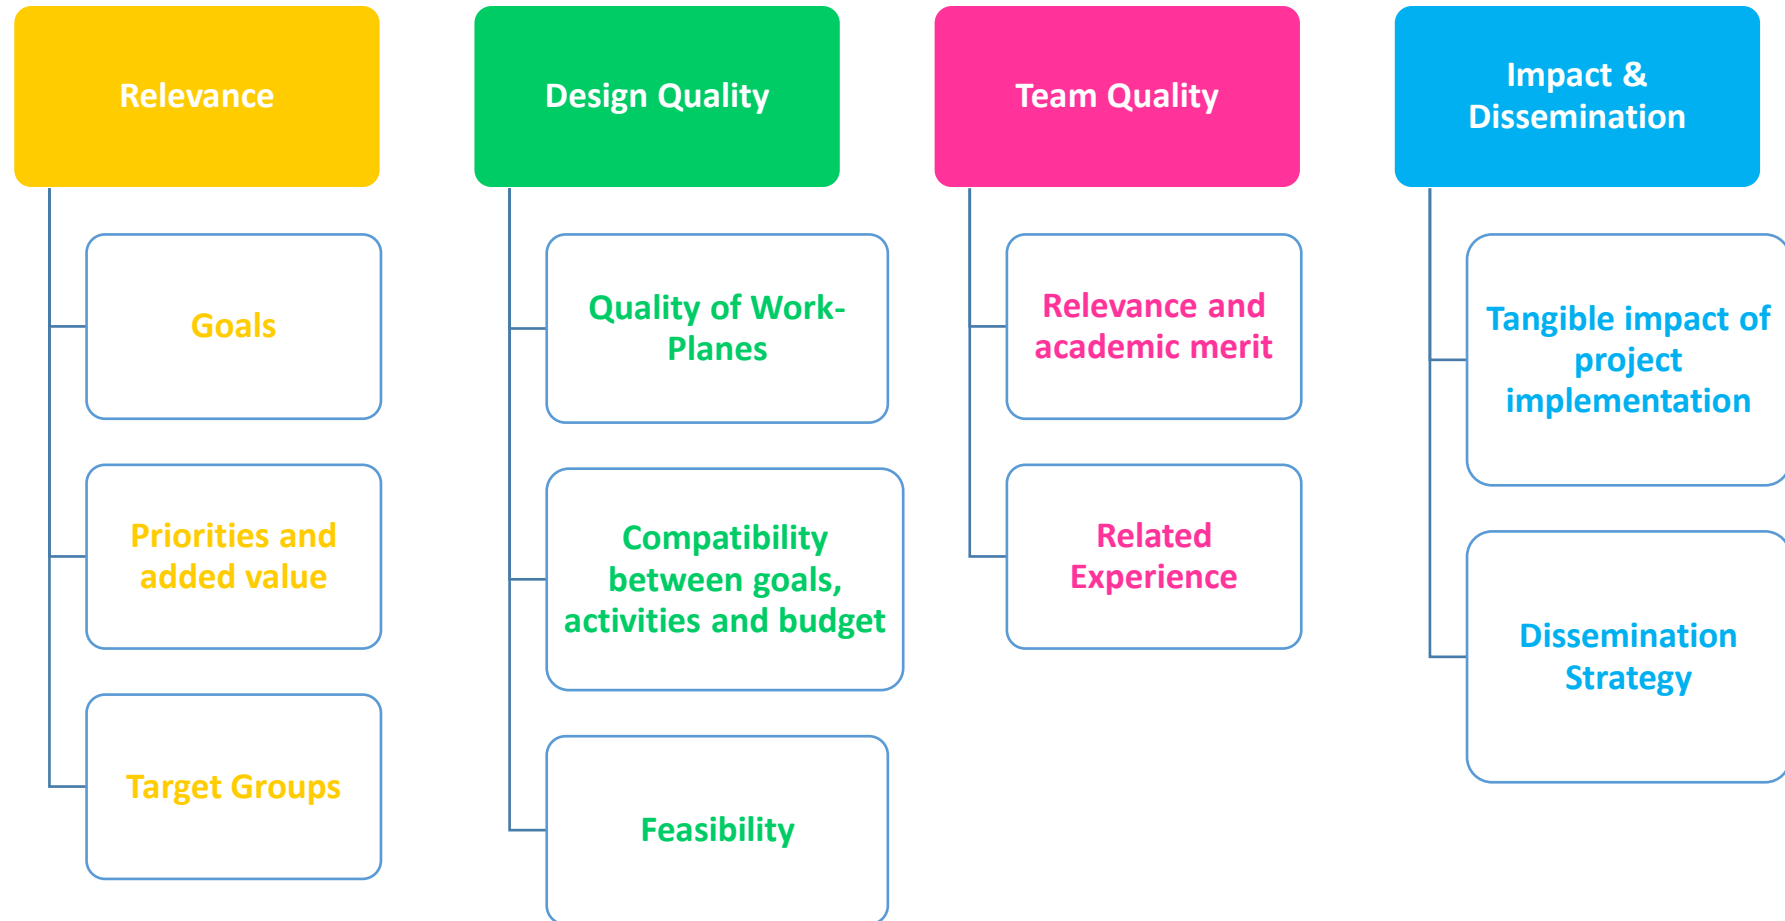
Relevance

Goals

Priorities and added value

Target Groups

Design Quality

Quality of Work-Planes

Compatibility between goals, activities and budget

Feasibility

Team Quality

Relevance and academic merit

Related Experience

Impact & Dissemination

Tangible impact of project implementation

Dissemination Strategy